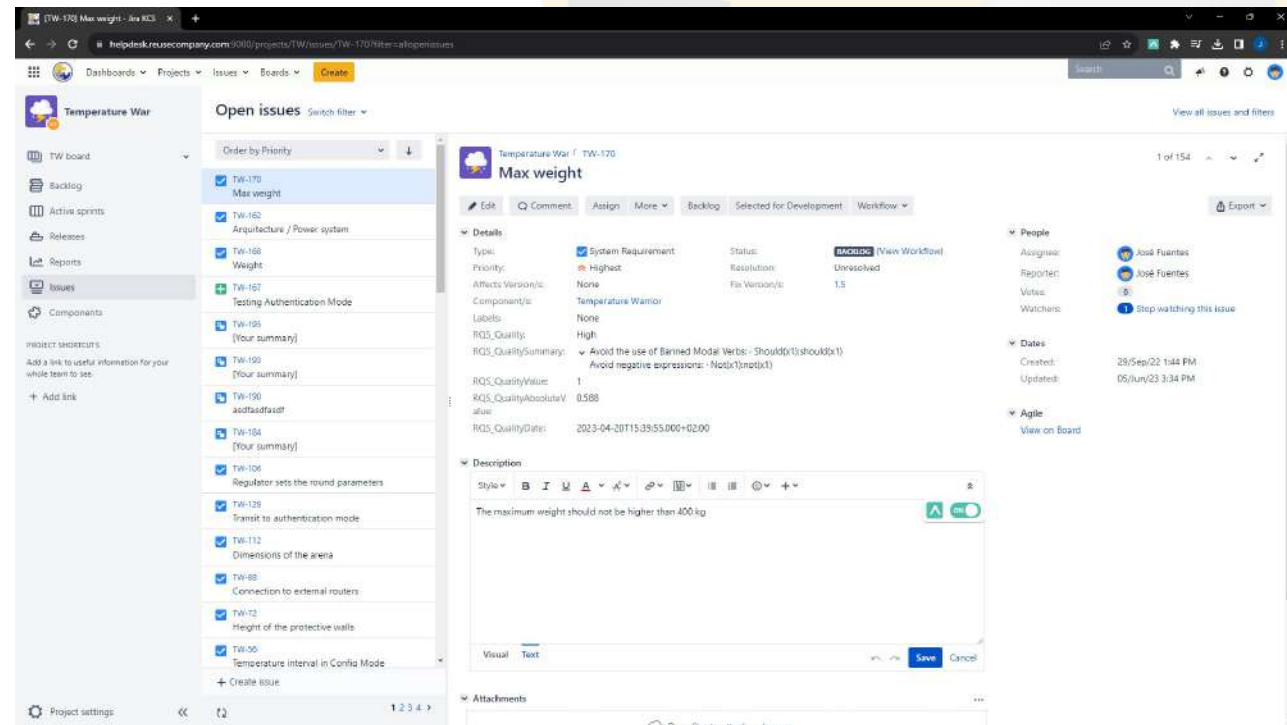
[TW-170] Max weight - Jira KCS ×  +

helpdesk.reusecompany.com:9000/projects/TW/issues/TW-170?filter=allopenissues

Dashboards ▾ Projects ▾ Issues ▾ Boards ▾ Create

Search

Temperature War

TW board
Backlog
Active sprints
Releases
Reports
Issues
Components

PROJECT SHORTCUTS
Add a link to useful information for your whole team to see.
+ Add link

Project settings «

Open issues Switch filter ▾

View all issues and filters

Order by Priority

TW-170
Max weight

TW-162
Arquitecture / Power system

TW-168
Weight

TW-167
Testing Authentication Mode

TW-195
[Your summary]

TW-193
[Your summary]

TW-190
asdfasdfasdf

TW-184
[Your summary]

TW-106
Regulator sets the round parameters

TW-129
Transit to authentication mode

TW-112
Dimensions of the arena

TW-88
Connection to external routers

TW-72
Height of the protective walls

TW-56
Temperature interval in Config Mode

+ Create issue

1 2 3 4 ›

Temperature War / TW-170
Max weight

1 of 154

Edit  Comment  Assign  More ▾  Backlog  Selected for Development  Workflow ▾

Export ▾

Details
Type: System Requirement
Priority: Highest
Affects Version/s: None
Component/s: Temperature Warrior
Labels: None
RQS_Quality: High
RQS_QualitySummary: Avoid the use of Banned Modal Verbs: - Should(x1):should(x1)
Avoid negative expressions: - Not(x1):not(x1)
RQS_QualityValue: 1
RQS_QualityAbsoluteValue: 0.588
RQS_QualityDate: 2023-04-20T15:39:55.000+02:00

Status: BACKLOG (View Workflow)
Resolution: Unresolved
Fix Version/s: 1.5

People
Assignee: José Fuentes
Reporter: José Fuentes
Votes: 0
Watchers: 1 Stop watching this issue

Dates
Created: 29/Sep/22 1:44 PM
Updated: 05/Jun/23 3:34 PM

Agile
View on Board

Description
Style ▾ B I U A

The maximum weight should not be higher than 400 kg

ON

Visual  Text

Save  Cancel

Attachments